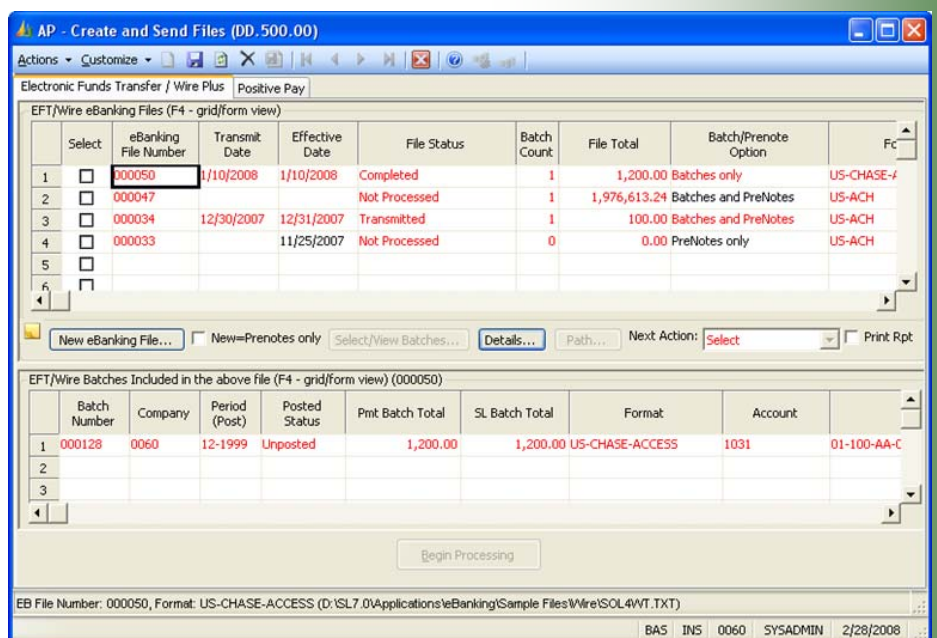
AP - Create and Send Files (DD.500.00)

Actions ▾ Customize ▾

Electronic Funds Transfer / Wire Plus | Positive Pay

EFT/Wire eBanking Files (F4 - grid/form view)

| | Select | eBanking File Number | Transmit Date | Effective Date | File Status | Batch Count | File Total | Batch/Prenote Option | Fo |
|---|---|---|---|---|---|---|---|---|---|
| 1 | ☐ | 000050 | 1/10/2008 | 1/10/2008 | Completed | 1 | 1,200.00 | Batches only | US-CHASE-/ |
| 2 | ☐ | 000047 | | | Not Processed | 1 | 1,976,613.24 | Batches and PreNotes | US-ACH |
| 3 | ☐ | 000034 | 12/30/2007 | 12/31/2007 | Transmitted | 1 | 100.00 | Batches and PreNotes | US-ACH |
| 4 | ☐ | 000033 | | 11/25/2007 | Not Processed | 0 | 0.00 | PreNotes only | US-ACH |
| 5 | ☐ | | | | | | | | |
| 6 | ☐ | | | | | | | | |

New eBanking File... | ☐ New=Prenotes only | Select/View Batches... | Details... | Path... | Next Action: Select | ☐ Print Rpt

EFT/Wire Batches Included in the above file (F4 - grid/form view) (000050)

| | Batch Number | Company | Period (Post) | Posted Status | Pmt Batch Total | SL Batch Total | Format | Account | |
|---|---|---|---|---|---|---|---|---|---|
| 1 | 000128 | 0060 | 12-1999 | Unposted | 1,200.00 | 1,200.00 | US-CHASE-ACCESS | 1031 | 01-100-AA-C |
| 2 | | | | | | | | | |
| 3 | | | | | | | | | |

Begin Processing

EB File Number: 000050, Format: US-CHASE-ACCESS (D:\SL7.0\Applications\eBanking\Sample Files\Wire\SOL4WT.TXT)

BAS | INS | 0060 | SYSADMIN | 2/28/2008